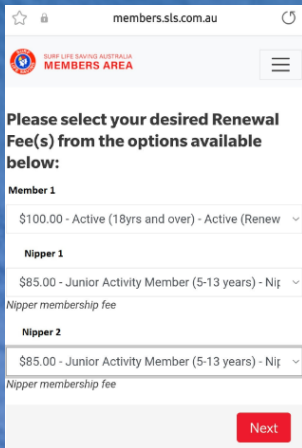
members.sls.com.au

SURF LIFE SAVING AUSTRALIA
MEMBERS AREA

Please select your desired Renewal Fee(s) from the options available below:

Member 1

$100.00 - Active (18yrs and over) - Active (Renew

Nipper 1

$85.00 - Junior Activity Member (5-13 years) - Nip

Nipper membership fee

Nipper 2

$85.00 - Junior Activity Member (5-13 years) - Nip

Nipper membership fee

Next